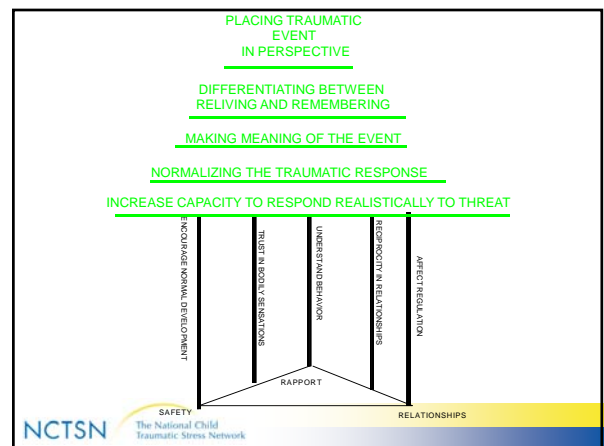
PLACING TRAUMATIC EVENT IN PERSPECTIVE

DIFFERENTIATING BETWEEN RELIVING AND REMEMBERING

MAKING MEANING OF THE EVENT

NORMALIZING THE TRAUMATIC RESPONSE

INCREASE CAPACITY TO RESPOND REALISTICALLY TO THREAT

ENCOURAGE NORMAL DEVELOPMENT

TRUST IN BODILY SENSATIONS

UNDERSTAND BEHAVIOR

RECIPROCITY IN RELATIONSHIPS

AFFECT REGULATION

RAPPORT

SAFETY

RELATIONSHIPS

NCTSN The National Child Traumatic Stress Network